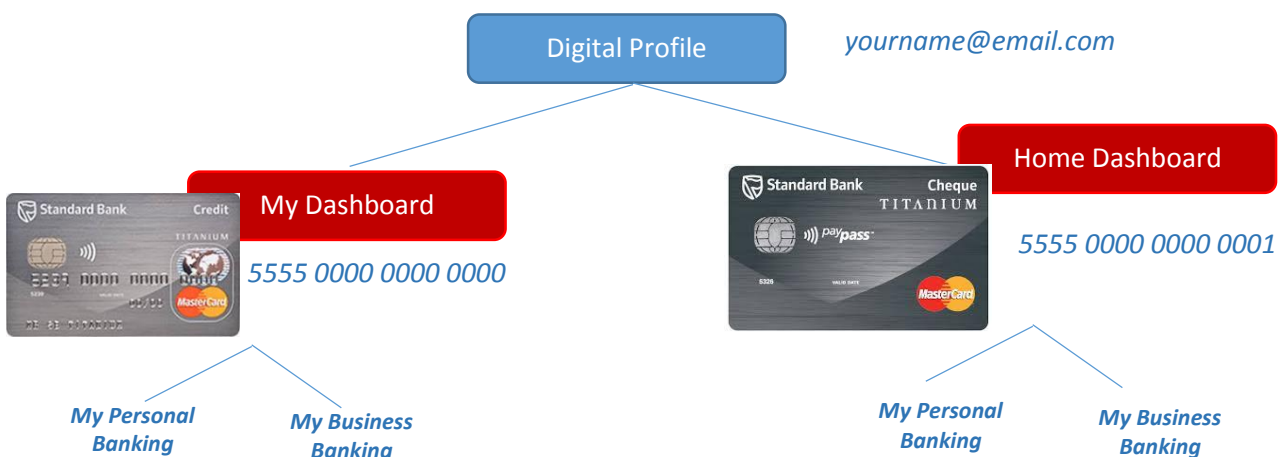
Digital Profile

yourname@email.com

My Dashboard

Standard Bank Credit TITANIUM MasterCard

5555 0000 0000 0000

Home Dashboard

Standard Bank Cheque TITANIUM paypass MasterCard

5555 0000 0000 0001

My Personal Banking

My Business Banking

My Personal Banking

My Business Banking